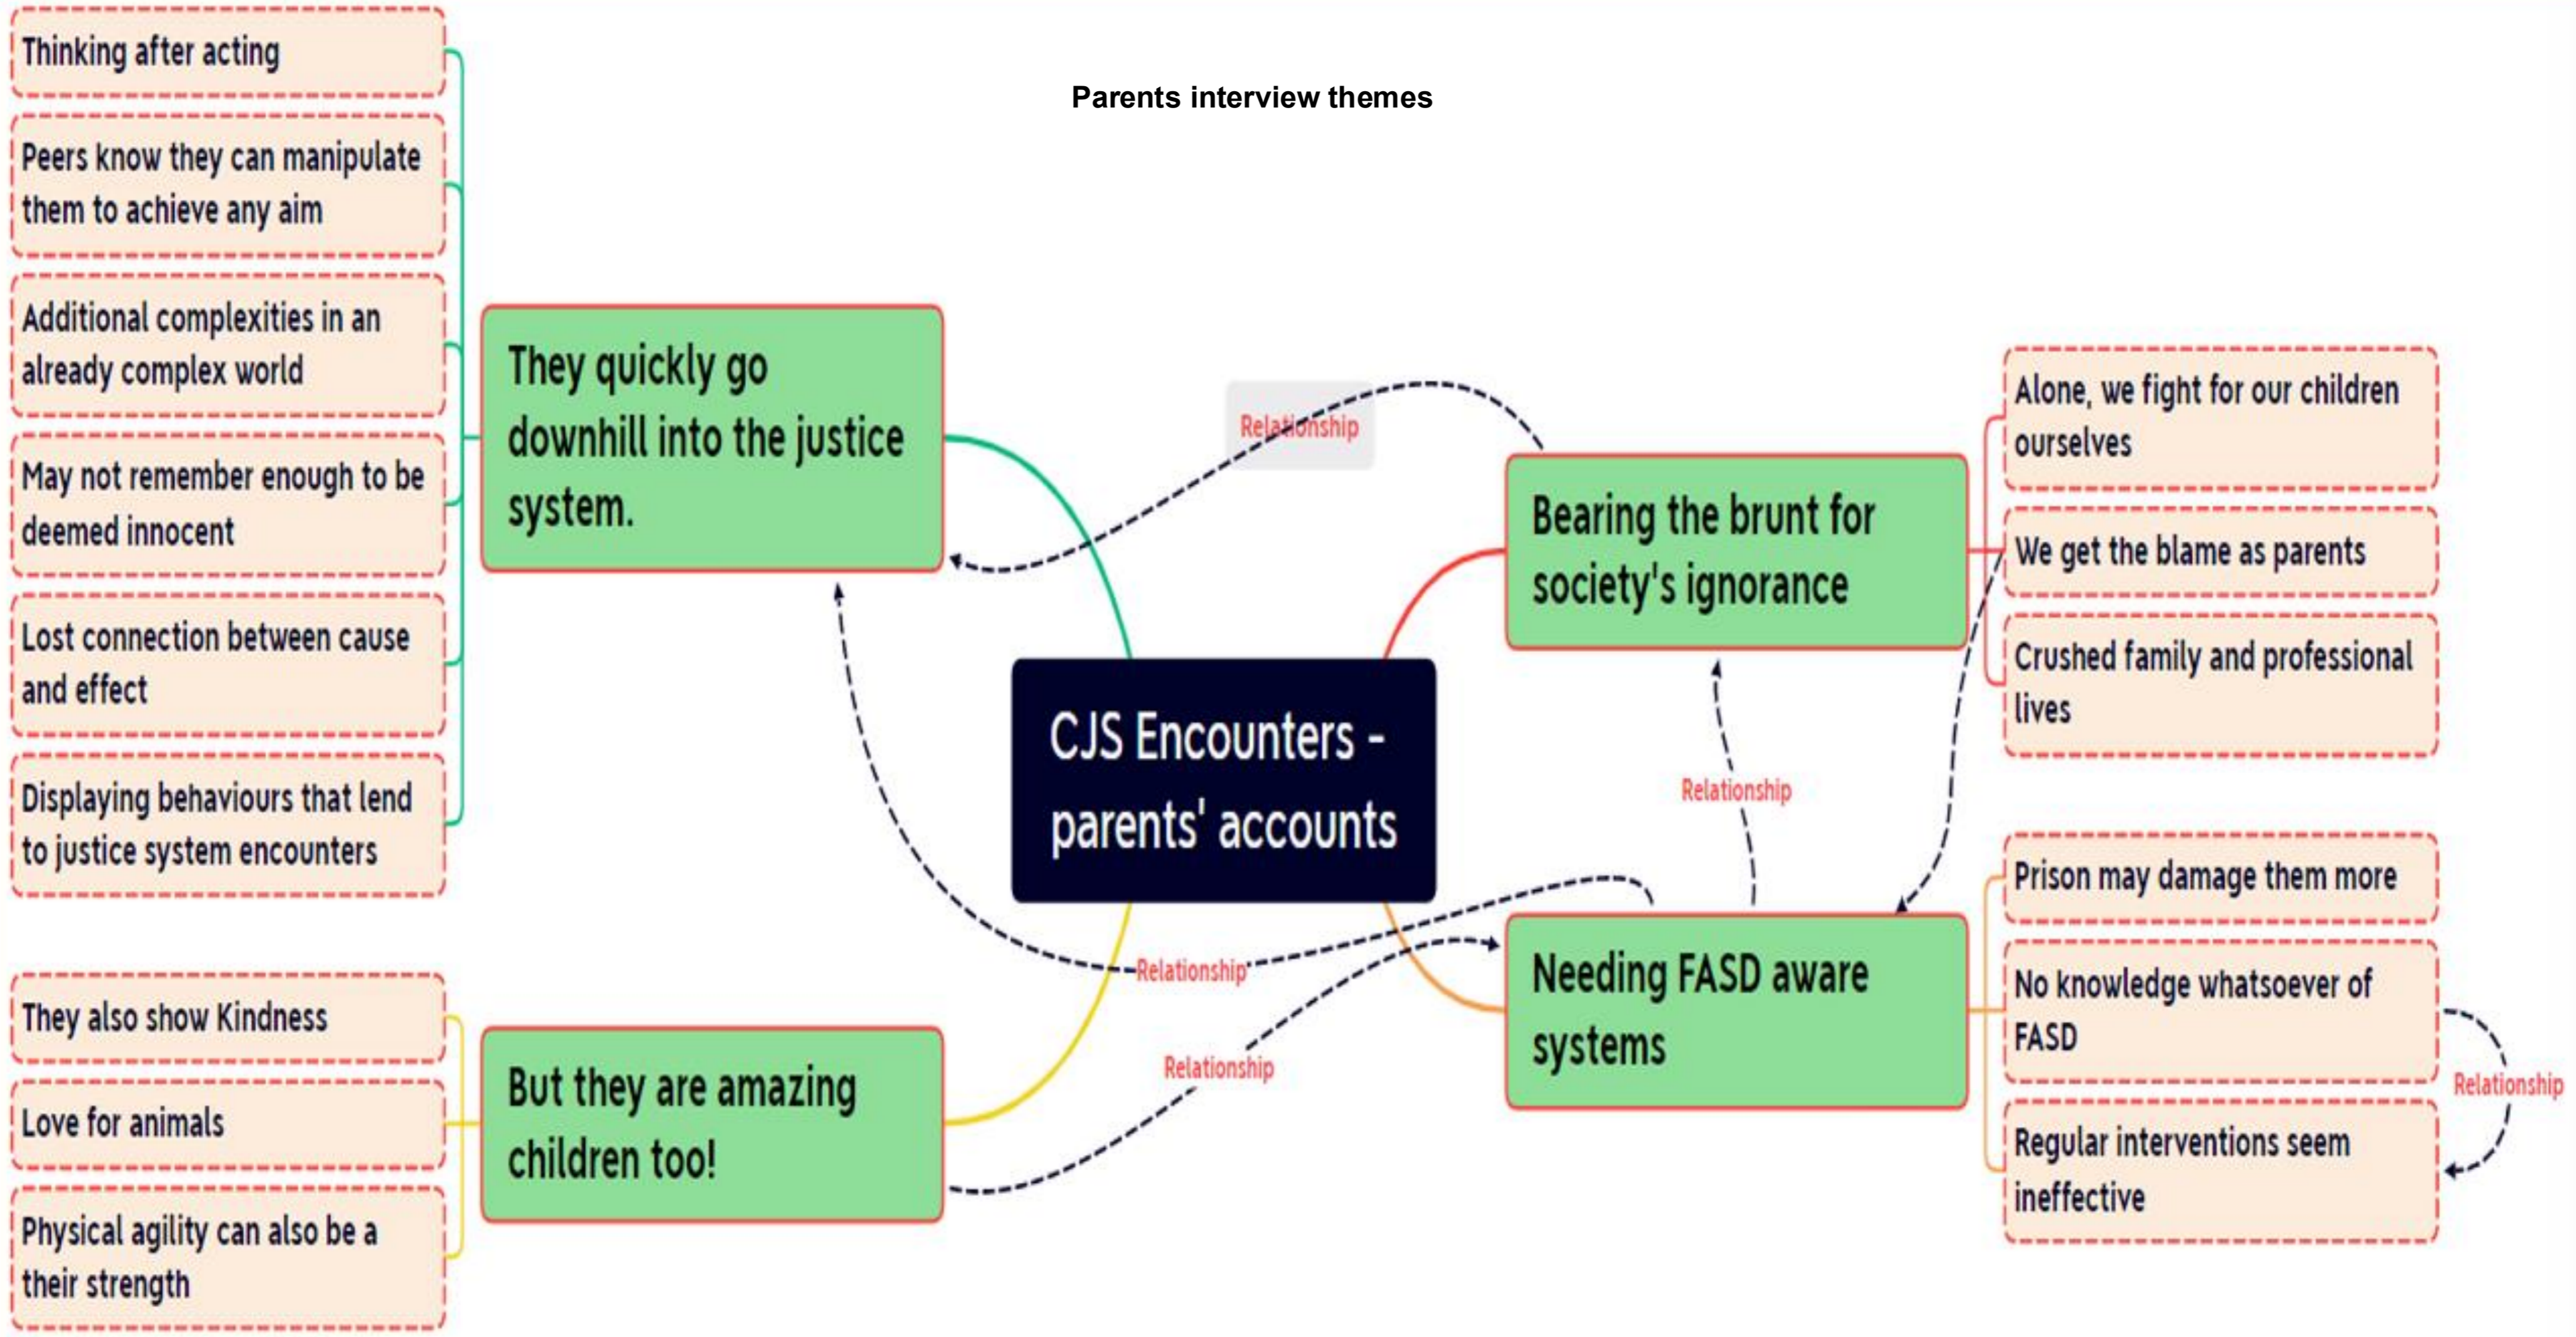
Parents interview themes

Thinking after acting

Peers know they can manipulate them to achieve any aim

Additional complexities in an already complex world

May not remember enough to be deemed innocent

Lost connection between cause and effect

Displaying behaviours that lend to justice system encounters

They quickly go downhill into the justice system.

Relationship

Bearing the brunt for society's ignorance

Alone, we fight for our children ourselves

We get the blame as parents

Crushed family and professional lives

CJS Encounters - parents' accounts

Relationship

Prison may damage them more

No knowledge whatsoever of FASD

Regular interventions seem ineffective

Relationship

Needing FASD aware systems

Relationship

Relationship

They also show Kindness

Love for animals

Physical agility can also be a their strength

But they are amazing children too!